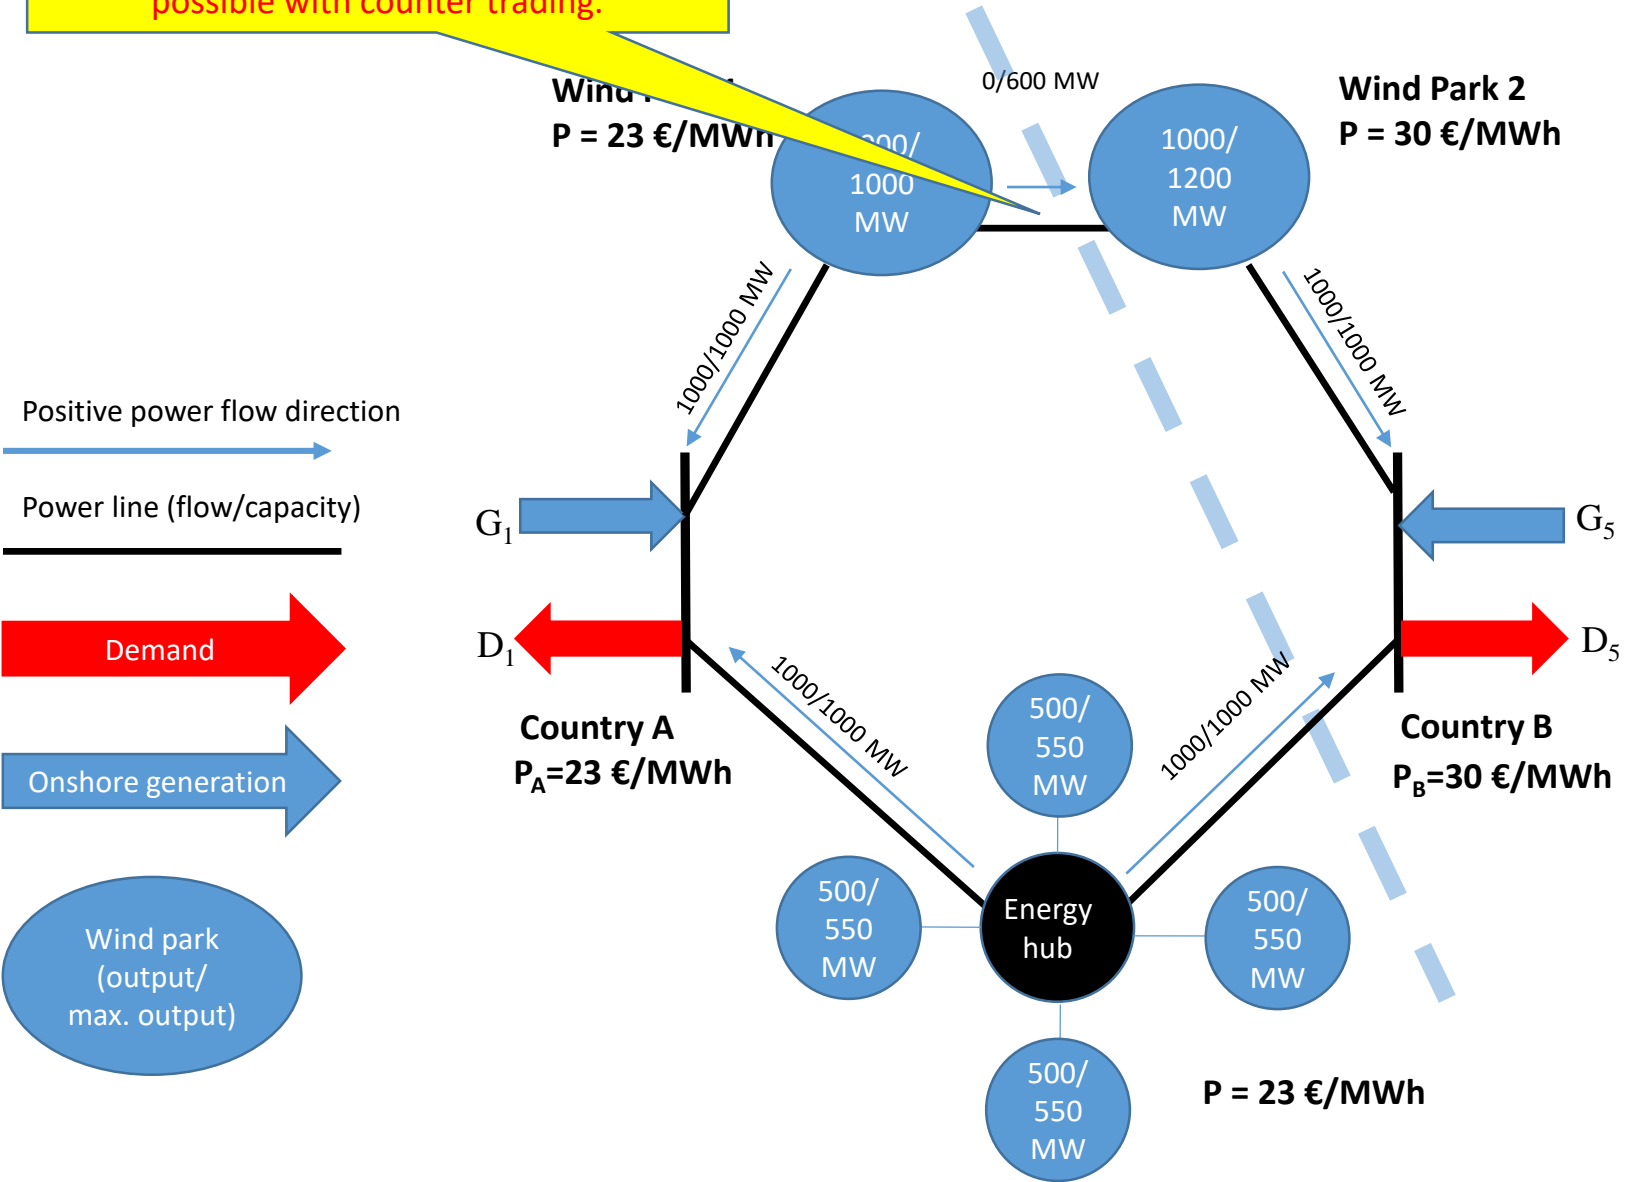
possible with counter trading.

Wind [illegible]
P = 23 €/MWh

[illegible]00/
1000
MW

0/600 MW

1000/
1200
MW

Wind Park 2
P = 30 €/MWh

1000/1000 MW

1000/1000 MW

Positive power flow direction

Power line (flow/capacity)

Demand

Onshore generation

Wind park
(output/
max. output)

$G_1$

$D_1$

Country A
$P_A$=23 €/MWh

$G_5$

$D_5$

Country B
$P_B$=30 €/MWh

1000/1000 MW

1000/1000 MW

500/
550
MW

500/
550
MW

Energy
hub

500/
550
MW

500/
550
MW

P = 23 €/MWh